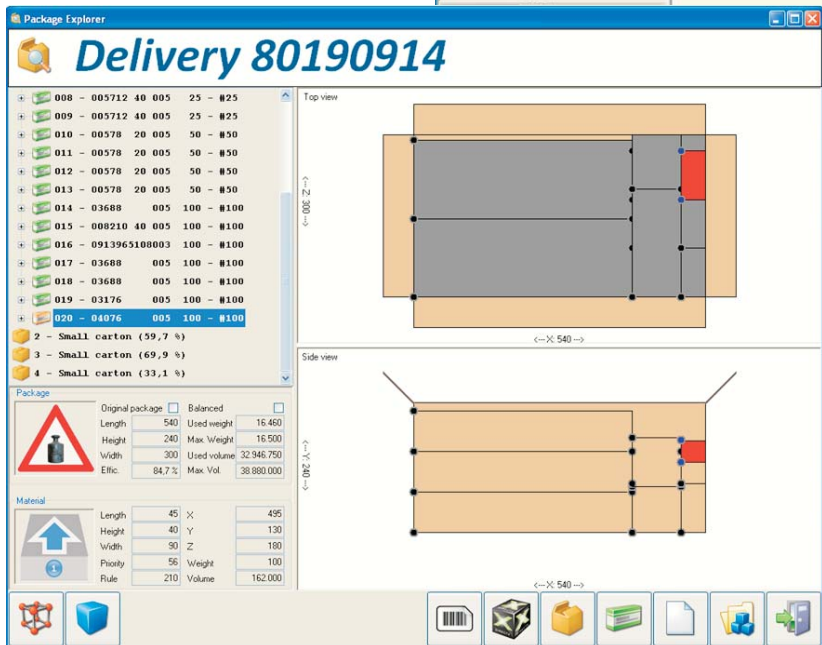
Package Explorer

Delivery 80190914

008 - 005712 40 005 25 - #25
009 - 005712 40 005 25 - #25
010 - 00578 20 005 50 - #50
011 - 00578 20 005 50 - #50
012 - 00578 20 005 50 - #50
013 - 00578 20 005 50 - #50
014 - 03688 005 100 - #100
015 - 008210 40 005 100 - #100
016 - 0913965108003 100 - #100
017 - 03688 005 100 - #100
018 - 03688 005 100 - #100
019 - 03176 005 100 - #100
020 - 04076 005 100 - #100
2 - Small carton (59,7 %)
3 - Small carton (69,9 %)
4 - Small carton (33,1 %)

Package

| | | | |
|---|---|---|---|
| Original package | | Balanced | |
| Length | 540 | Used weight | 16.460 |
| Height | 240 | Max. Weight | 16.500 |
| Width | 300 | Used volume | 32.946.750 |
| Effic. | 84,7 % | Max. Vol. | 38.880.000 |

Material

| | | | |
|---|---|---|---|
| Length | 45 | X | 495 |
| Height | 40 | Y | 130 |
| Width | 90 | Z | 180 |
| Priority | 56 | Weight | 100 |
| Rule | 210 | Volume | 162.000 |

Top view

<-- Z 300 -->

<-- X 540 -->

Side view

<-- Y 240 -->

<-- X 540 -->